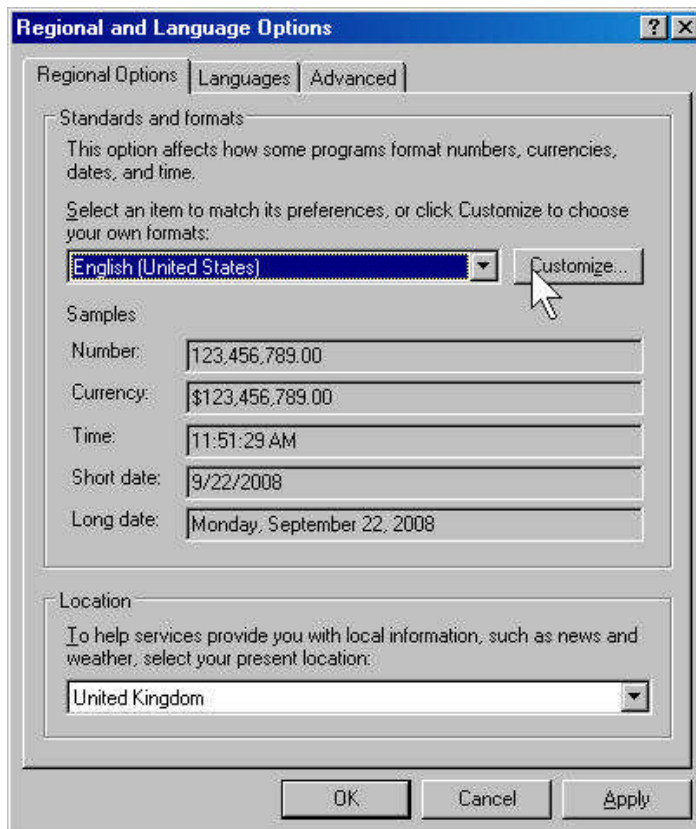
Regional and Language Options ? X

Regional Options | Languages | Advanced

Standards and formats

This option affects how some programs format numbers, currencies, dates, and time.

Select an item to match its preferences, or click Customize to choose your own formats:

English (United States)

Customize...

Samples

Number: 123,456,789.00

Currency: $123,456,789.00

Time: 11:51:29 AM

Short date: 9/22/2008

Long date: Monday, September 22, 2008

Location

To help services provide you with local information, such as news and weather, select your present location:

United Kingdom

OK Cancel Apply